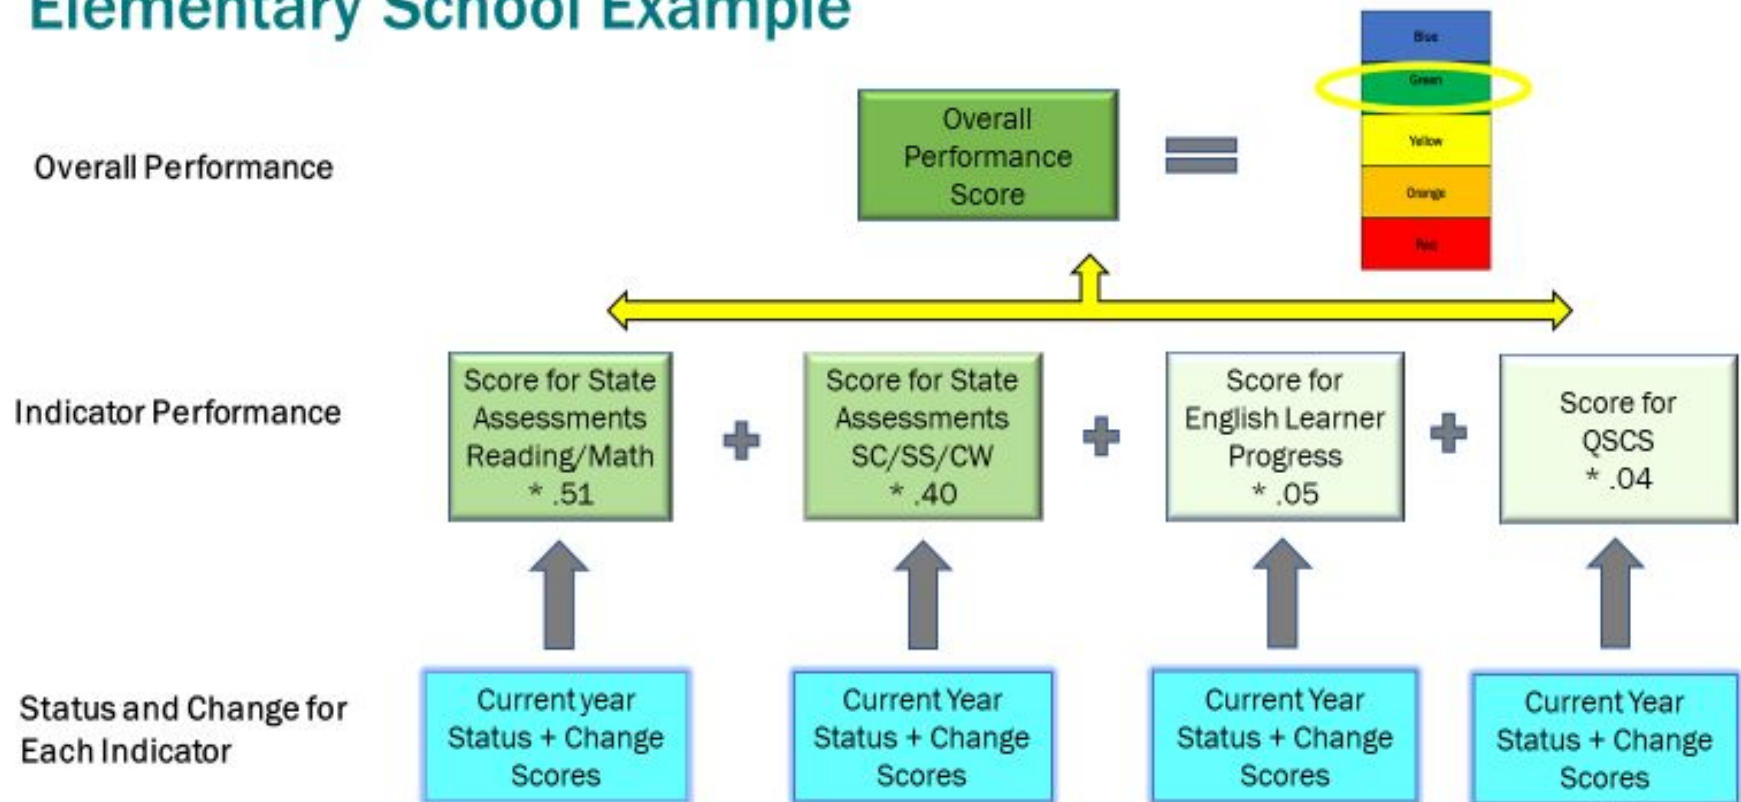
Elementary School Example

Blue
Green
Yellow
Orange
Red

Overall Performance

Overall Performance Score

Indicator Performance

Score for State Assessments Reading/Math * .51

+

Score for State Assessments SC/SS/CW * .40

+

Score for English Learner Progress * .05

+

Score for QSCS * .04

Status and Change for Each Indicator

Current year Status + Change Scores

Current Year Status + Change Scores

Current Year Status + Change Scores

Current Year Status + Change Scores